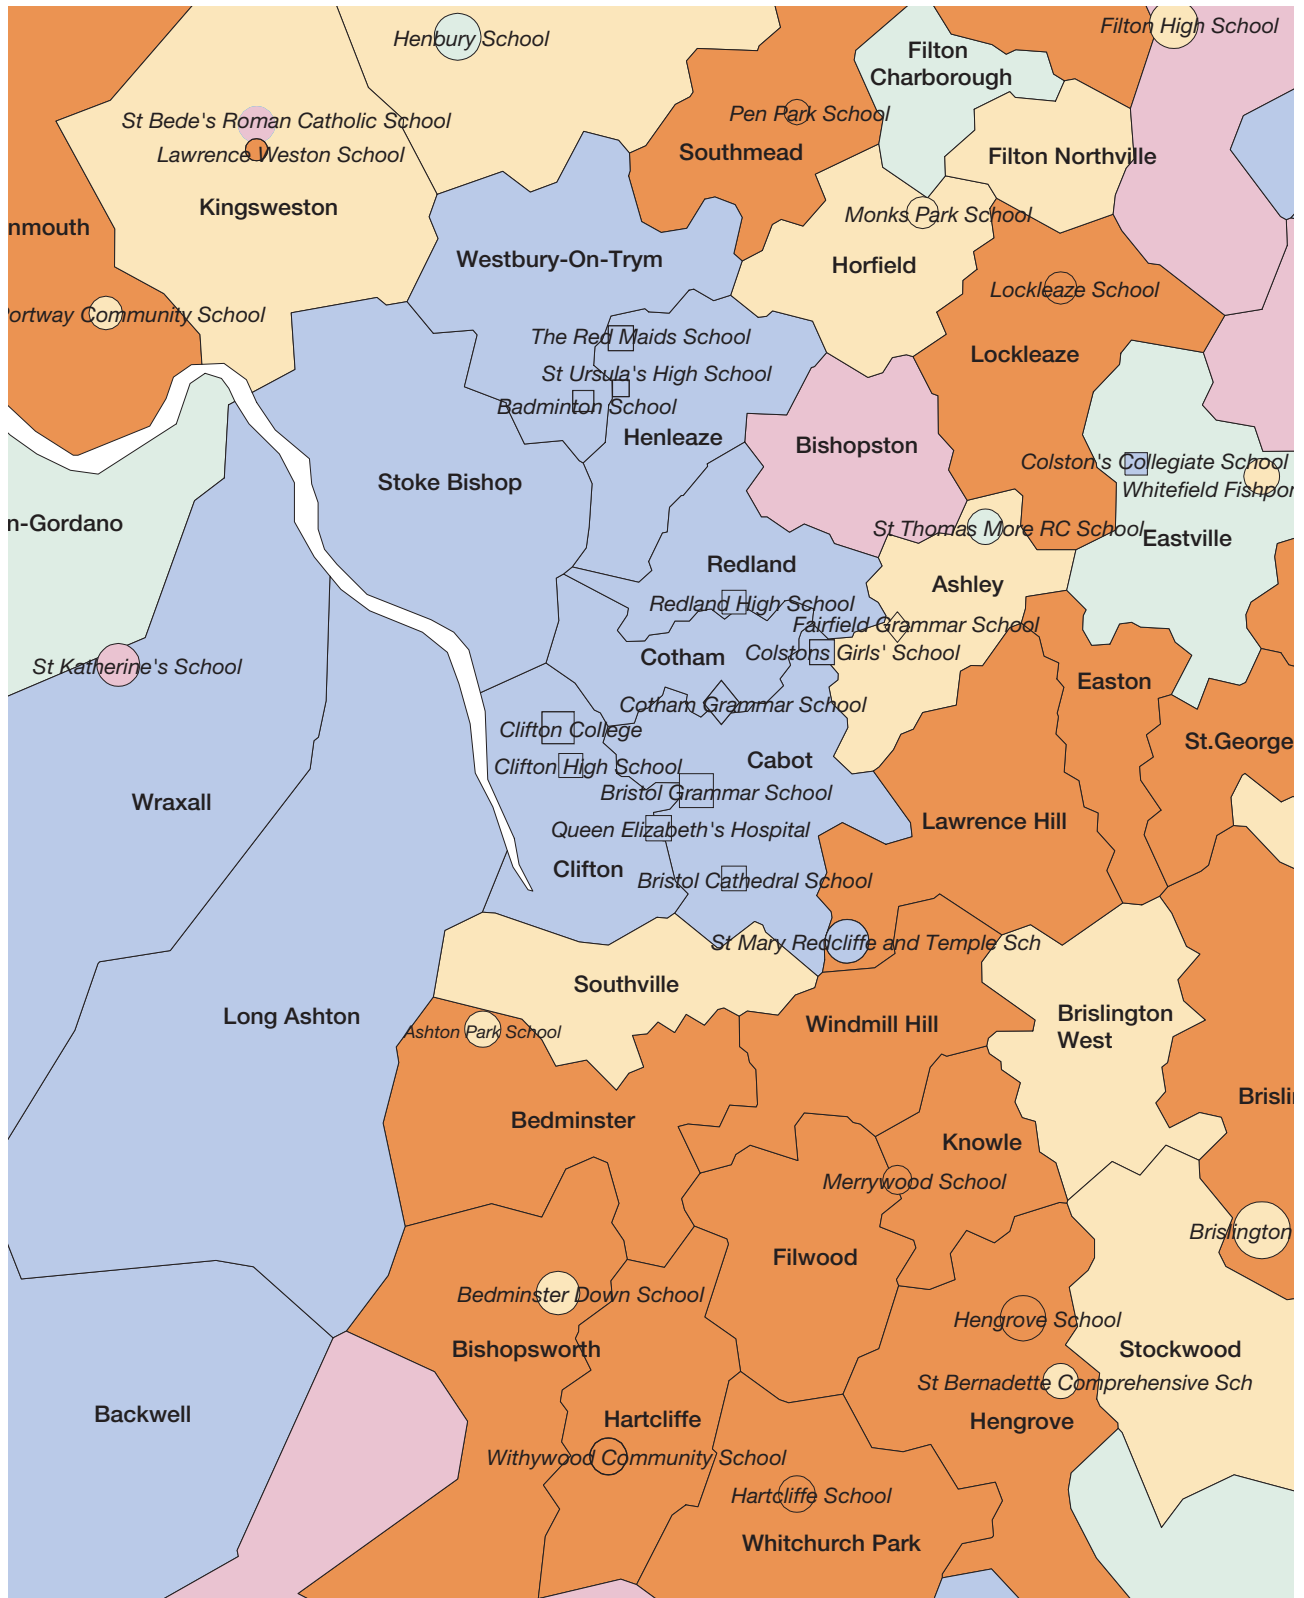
Henbury School
Filton High School
Filton Charborough
St Bede's Roman Catholic School
Pen Park School
Lawrence Weston School
Southmead
Filton Northville
Kingsweston
nmouth
Monks Park School
Westbury-On-Trym
Horfield
ortway Community School
Lockleaze School
The Red Maids School
Lockleaze
St Ursula's High School
Badminton School
Henleaze
Bishopston
Stoke Bishop
Colston's Collegiate School
Whitefield Fishpor
n-Gordano
St Thomas More RC School
Eastville
Redland
Ashley
Redland High School
Fairfield Grammar School
St Katherine's School
Cotham
Colstons Girls' School
Easton
Cotham Grammar School
Clifton College
St.George
Cabot
Clifton High School
Wraxall
Bristol Grammar School
Lawrence Hill
Queen Elizabeth's Hospital
Clifton
Bristol Cathedral School
St Mary Redcliffe and Temple Sch
Southville
Brislington West
Long Ashton
Ashton Park School
Windmill Hill
Brisli
Bedminster
Knowle
Merrywood School
Brislington
Filwood
Bedminster Down School
Hengrove School
Stockwood
Bishopsworth
St Bernadette Comprehensive Sch
Backwell
Hartcliffe
Hengrove
Withywood Community School
Hartcliffe School
Whitchurch Park